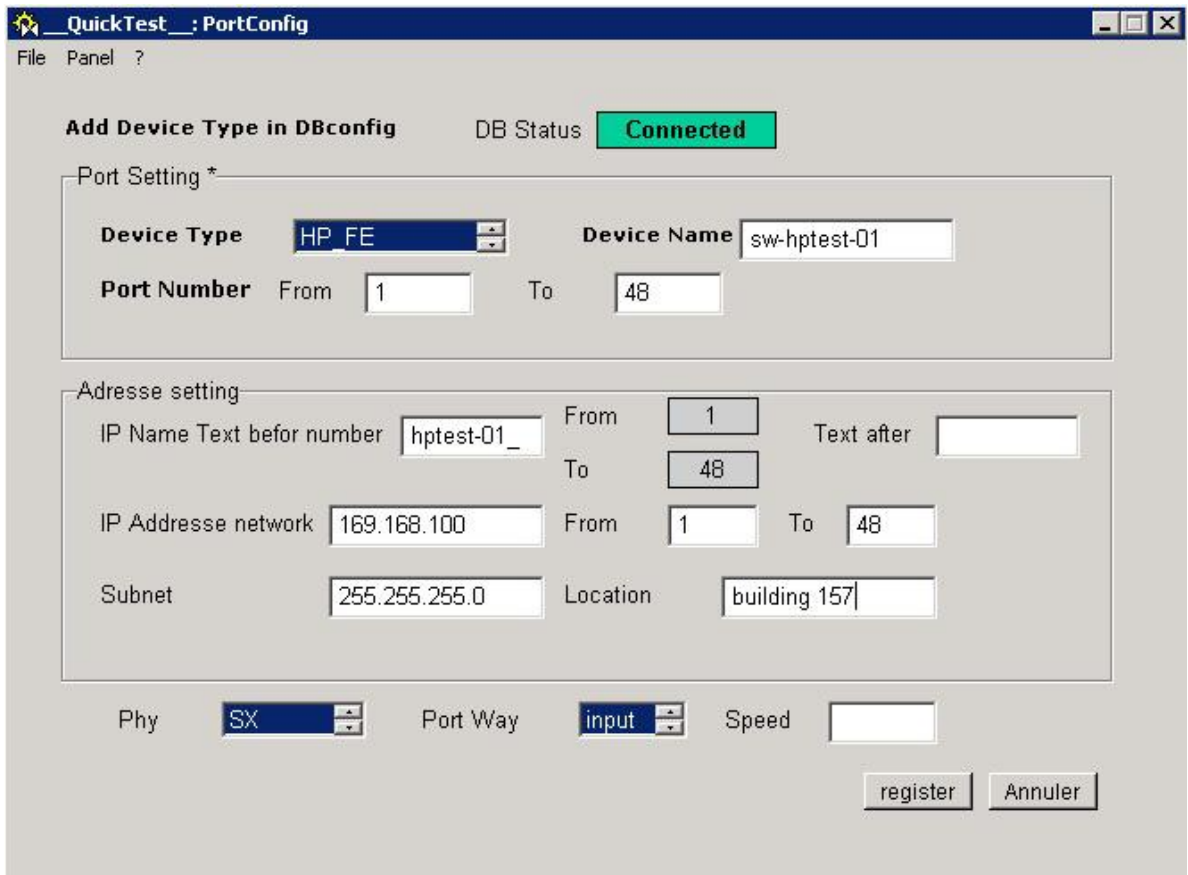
__QuickTest__: PortConfig

File Panel ?

Add Device Type in DBconfig DB Status Connected

Port Setting *

Device Type HP_FE Device Name sw-hptest-01

Port Number From 1 To 48

Adresse setting

IP Name Text befor number hptest-01_ From 1 To 48 Text after

IP Addresse network 169.168.100 From 1 To 48

Subnet 255.255.255.0 Location building 157

Phy SX Port Way input Speed

register Annuler